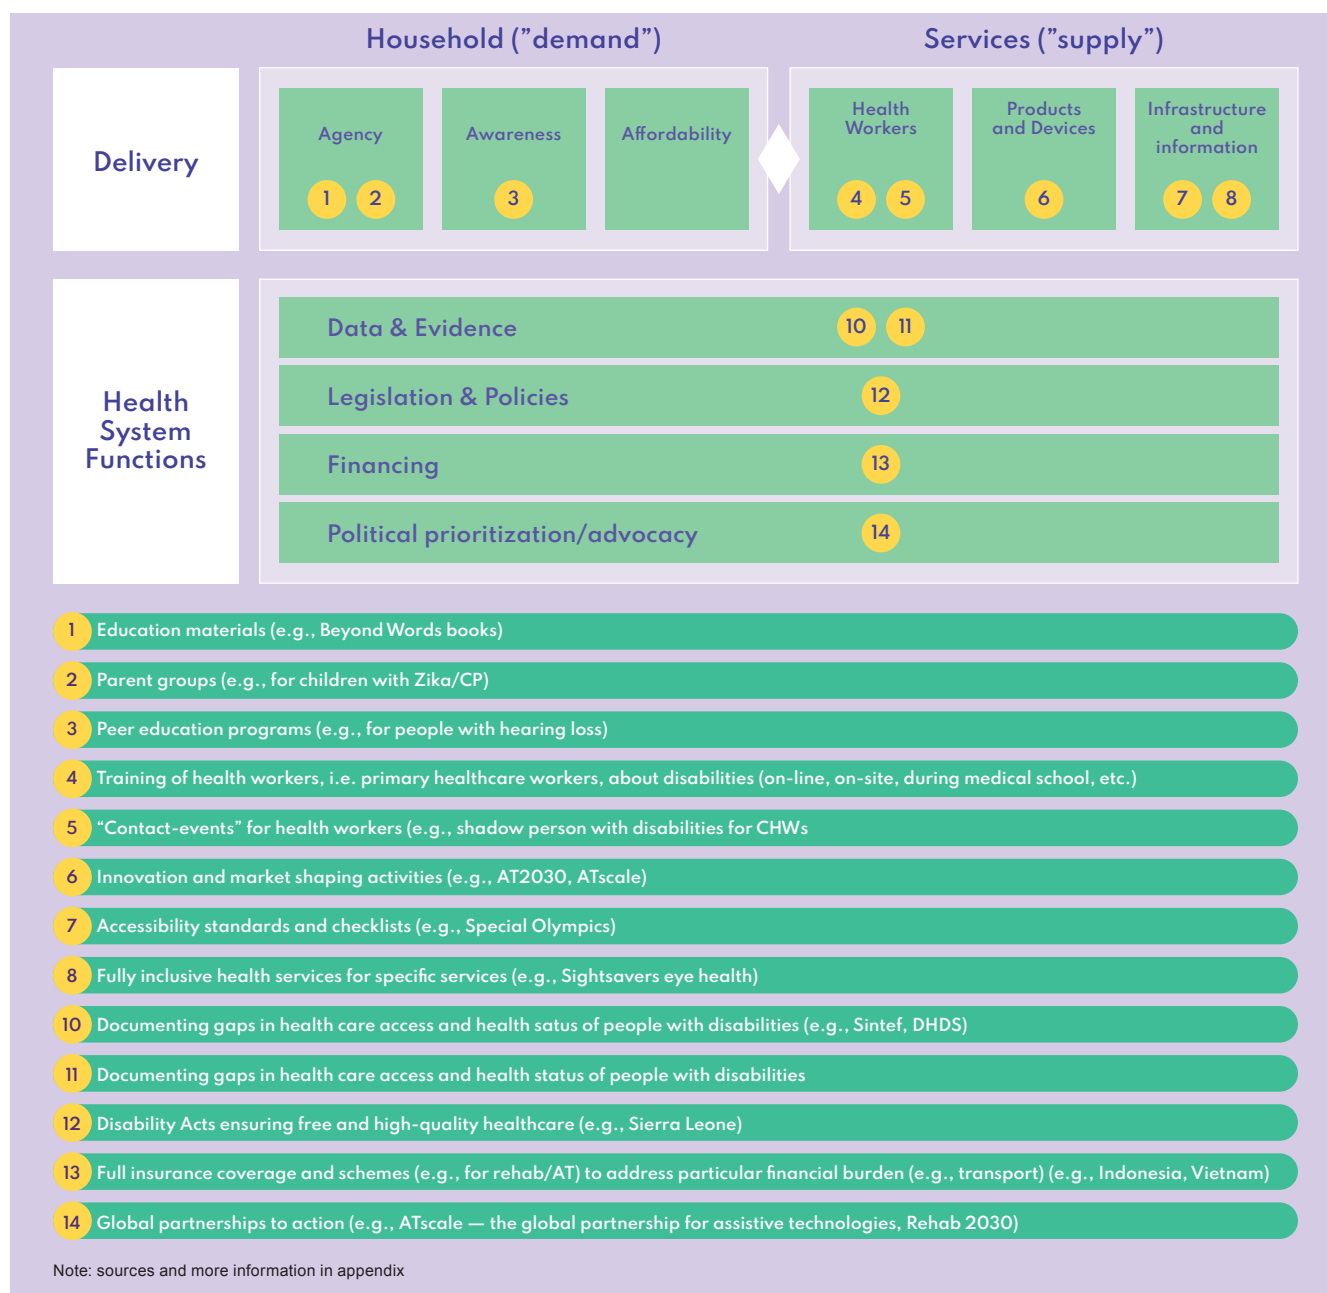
Household (”demand”)

Services (”supply”)

Delivery

Agency
1 2

Awareness
3

Affordability

Health Workers
4 5

Products and Devices
6

Infrastructure and information
7 8

Health System Functions

Data & Evidence 10 11

Legislation & Policies 12

Financing 13

Political prioritization/advocacy 14

1 Education materials (e.g., Beyond Words books)

2 Parent groups (e.g., for children with Zika/CP)

3 Peer education programs (e.g., for people with hearing loss)

4 Training of health workers, i.e. primary healthcare workers, about disabilities (on-line, on-site, during medical school, etc.)

5 “Contact-events” for health workers (e.g., shadow person with disabilities for CHWs

6 Innovation and market shaping activities (e.g., AT2030, ATscale)

7 Accessibility standards and checklists (e.g., Special Olympics)

8 Fully inclusive health services for specific services (e.g., Sightsavers eye health)

10 Documenting gaps in health care access and health satus of people with disabilities (e.g., Sintef, DHDS)

11 Documenting gaps in health care access and health status of people with disabilities

12 Disability Acts ensuring free and high-quality healthcare (e.g., Sierra Leone)

13 Full insurance coverage and schemes (e.g., for rehab/AT) to address particular financial burden (e.g., transport) (e.g., Indonesia, Vietnam)

14 Global partnerships to action (e.g., ATscale — the global partnership for assistive technologies, Rehab 2030)

Note: sources and more information in appendix